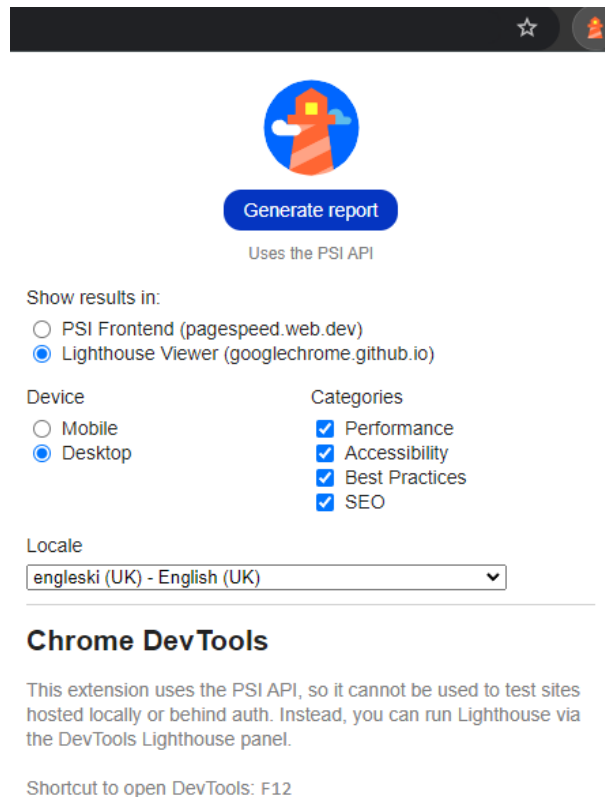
Generate report

Uses the PSI API

Show results in:

PSI Frontend (pagespeed.web.dev)

Lighthouse Viewer (googlechrome.github.io)

Device

Mobile

Desktop

Categories

Performance

Accessibility

Best Practices

SEO

Locale

engleski (UK) - English (UK)

Chrome DevTools

This extension uses the PSI API, so it cannot be used to test sites hosted locally or behind auth. Instead, you can run Lighthouse via the DevTools Lighthouse panel.

Shortcut to open DevTools: F12